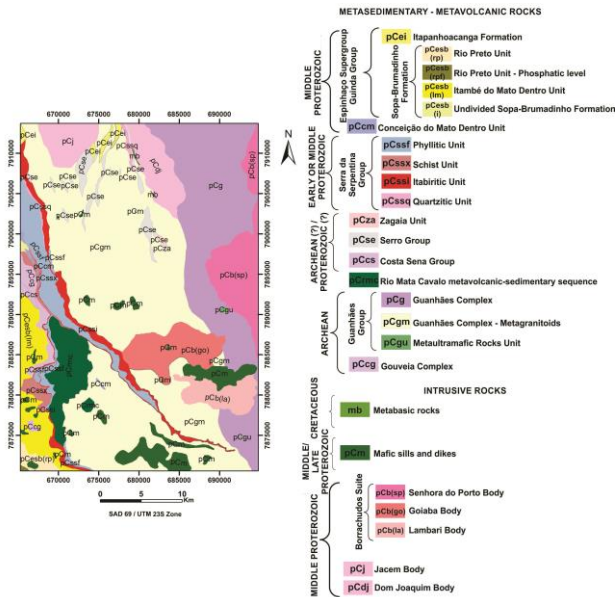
METASEDIMENTARY - METAVOLCANIC ROCKS

MIDDLE PROTEROZOIC

Espinhaço Supergroup Guinda Group

pCei Itapanhoacanga Formation

Sopa-Brumadinho Formation

pCesb (rp) Rio Preto Unit

pCesb (rpf) Rio Preto Unit - Phosphatic level

pCesb (im) Itambé do Mato Dentro Unit

pCesb (i) Undivided Sopa-Brumadinho Formation

pCcm Conceição do Mato Dentro Unit

EARLY OR MIDDLE PROTEROZOIC

Serra da Serpentina Group

pCssf Phyllitic Unit

pCssx Schist Unit

pCssi Itabiritic Unit

pCssq Quartzitic Unit

ARCHEAN (?) / PROTEROZOIC (?)

pCza Zagaia Unit

pCse Serro Group

pCcs Costa Sena Group

pCrmc Rio Mata Cavalo metavolcanic-sedimentary sequence

ARCHEAN

Guanhães Group

pCg Guanhães Complex

pCgm Guanhães Complex - Metagranitoids

pCgu Metaultramafic Rocks Unit

pCcg Gouveia Complex

INTRUSIVE ROCKS

CRETACEOUS

mb Metabasic rocks

MIDDLE/ LATE PROTEROZOIC

pCm Mafic sills and dikes

MIDDLE PROTEROZOIC

Borrachudos Suite

pCb(sp) Senhora do Porto Body

pCb(go) Goiaba Body

pCb(la) Lambari Body

pCj Jacem Body

pCdj Dom Joaquim Body

N

670000 675000 680000 685000 690000

7910000 7905000 7900000 7895000 7890000 7885000 7880000 7875000

pCei pCj pCse pCssq mb pCg pCb(sp) pCgm pCza pCcs pCssf pCcm pCesb(im) pCgu pCb(go) pCb(la) pCesb(rp) pCm pCsx pCsei

0 5 10 Km

SAD 69 / UTM 23S Zone